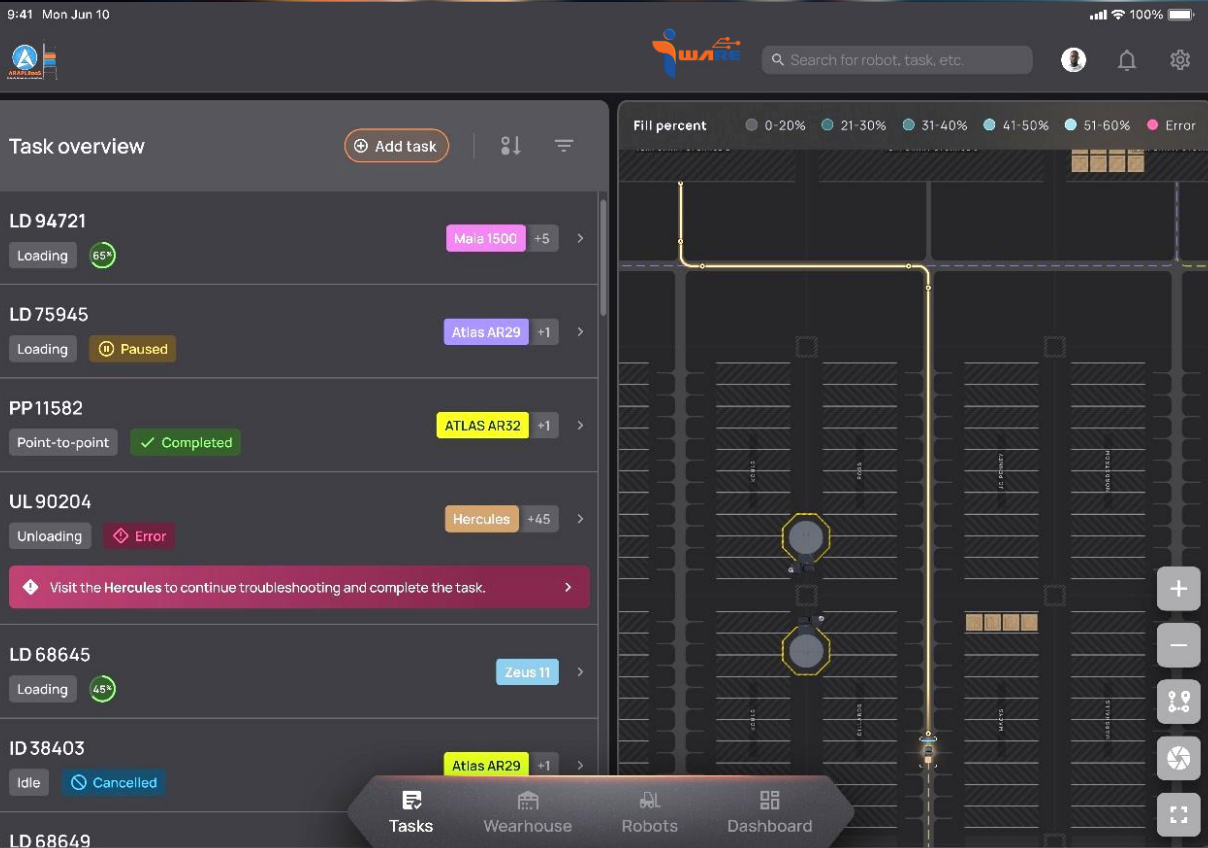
9:41 Mon Jun 10

100%

ARAPL RaaS

WARE

Search for robot, task, etc.

Task overview

Add task

LD 94721
Loading
65%
Maia 1500
+5

LD 75945
Loading
Paused
Atlas AR29
+1

PP 11582
Point-to-point
Completed
ATLAS AR32
+1

UL 90204
Unloading
Error
Hercules
+45

Visit the Hercules to continue troubleshooting and complete the task.

LD 68645
Loading
45%
Zeus 11

ID 38403
Idle
Cancelled
Atlas AR29
+1

LD 68649

Fill percent
0-20%
21-30%
31-40%
41-50%
51-60%
Error

Tasks
Wearhouse
Robots
Dashboard